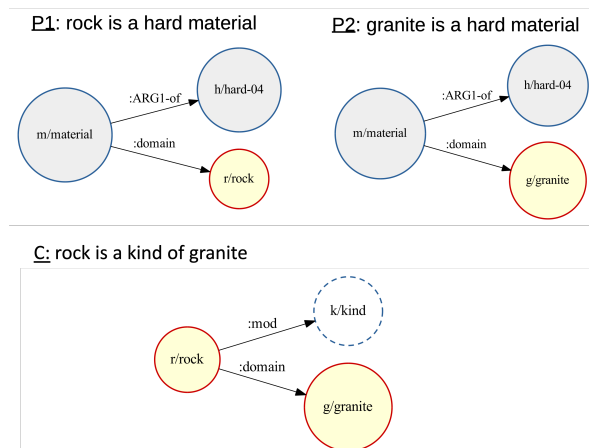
P1: rock is a hard material

m/material

:ARG1-of

h/hard-04

:domain

r/rock

P2: granite is a hard material

m/material

:ARG1-of

h/hard-04

:domain

g/granite

C: rock is a kind of granite

r/rock

:mod

k/kind

:domain

g/granite